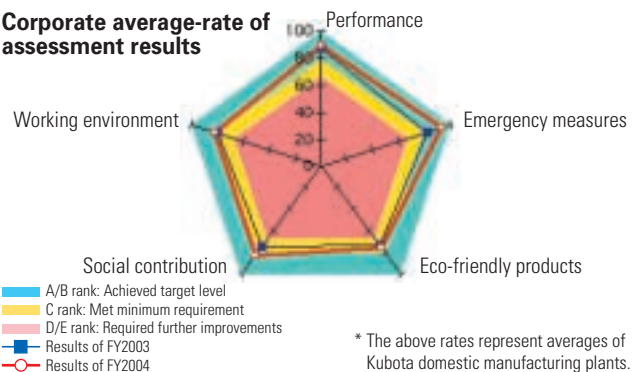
Corporate average-rate of assessment results

Performance

100
80
60
40
20
0

Working environment

Emergency measures

Social contribution

Eco-friendly products

A/B rank: Achieved target level
C rank: Met minimum requirement
D/E rank: Required further improvements
Results of FY2003
Results of FY2004

* The above rates represent averages of Kubota domestic manufacturing plants.